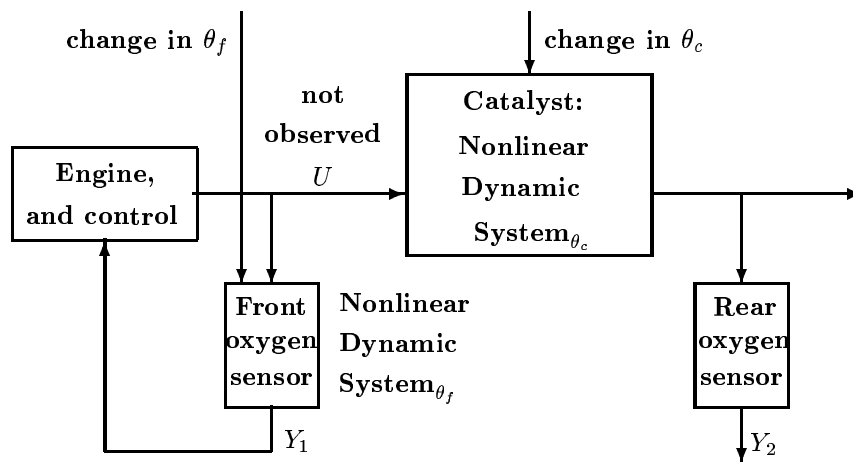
change in $\theta_f$

change in $\theta_c$

not observed

$U$

Catalyst: Nonlinear Dynamic System$_{\theta_c}$

Engine, and control

Front oxygen sensor

Nonlinear Dynamic System$_{\theta_f}$

Rear oxygen sensor

$Y_1$

$Y_2$